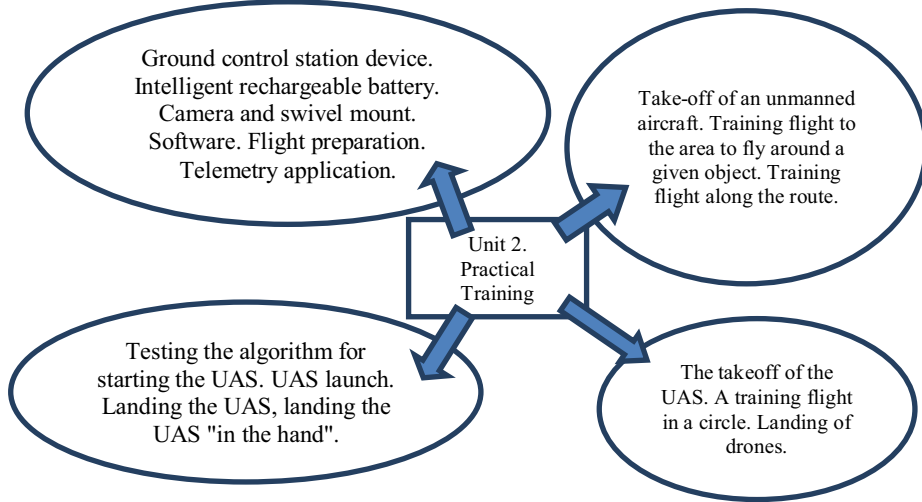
Ground control station device. Intelligent rechargeable battery. Camera and swivel mount. Software. Flight preparation. Telemetry application.

Take-off of an unmanned aircraft. Training flight to the area to fly around a given object. Training flight along the route.

Unit 2. Practical Training

Testing the algorithm for starting the UAS. UAS launch. Landing the UAS, landing the UAS "in the hand".

The takeoff of the UAS. A training flight in a circle. Landing of drones.